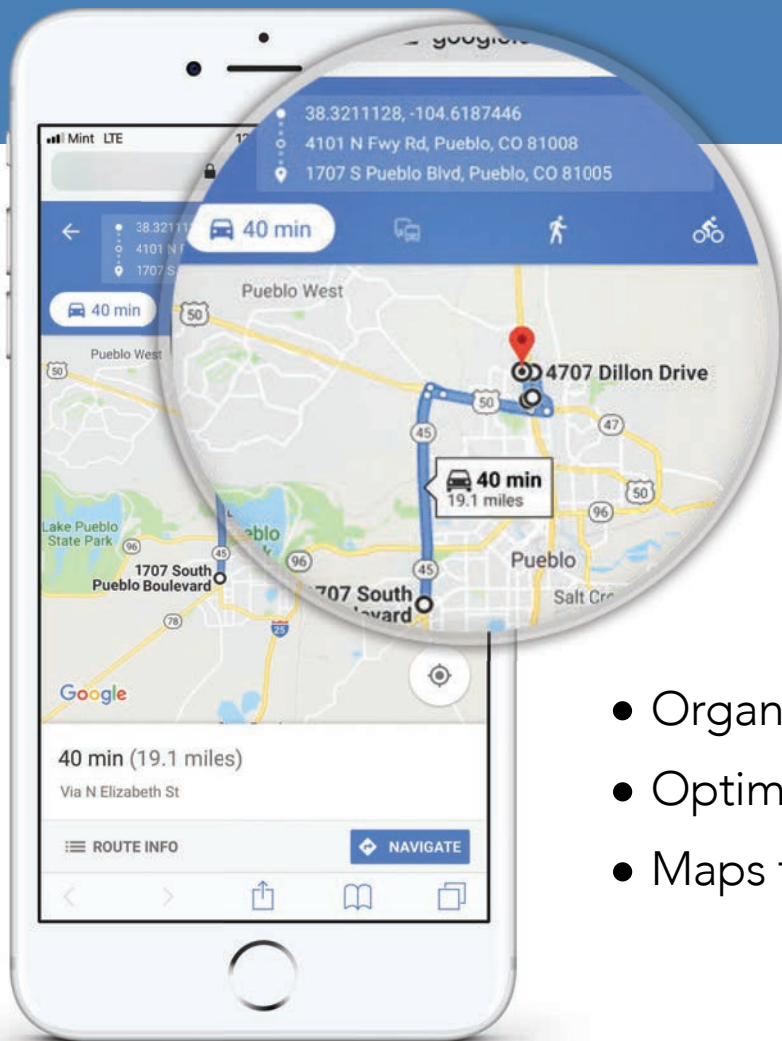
google.c

Mint LTE

38.3211128, -104.6187446
4101 N Fwy Rd, Pueblo, CO 81008
1707 S Pueblo Blvd, Pueblo, CO 81005

40 min

Pueblo West

50

4707 Dillon Drive

50

47

45

40 min
19.1 miles

50

96

Pueblo

96

45

707 South
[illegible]vard

Salt Cr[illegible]

Lake Pueblo State Park

1707 South Pueblo Boulevard

78

25

Google

40 min (19.1 miles)
Via N Elizabeth St

ROUTE INFO

NAVIGATE

• Organ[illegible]
• Optim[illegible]
• Maps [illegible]